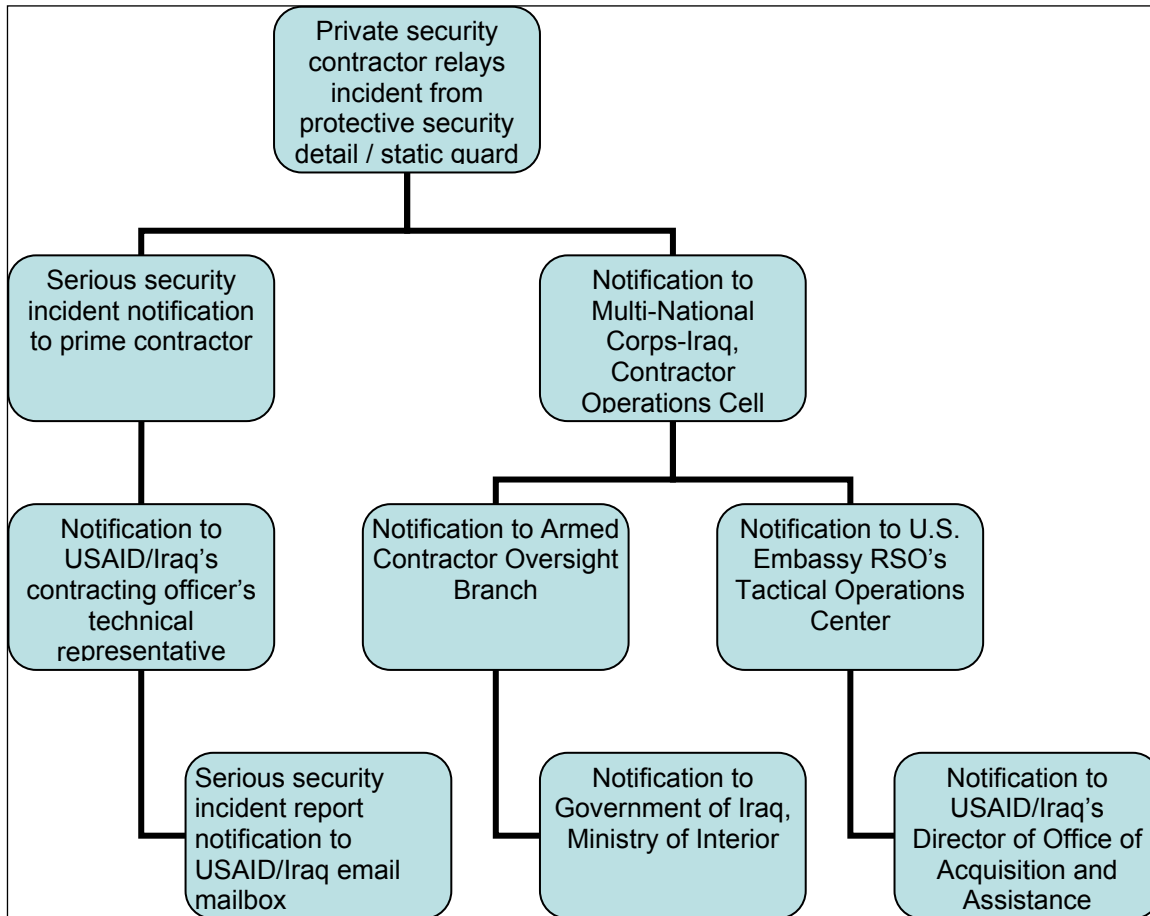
Private security contractor relays incident from protective security detail / static guard

Serious security incident notification to prime contractor

Notification to Multi-National Corps-Iraq, Contractor Operations Cell

Notification to USAID/Iraq's contracting officer's technical representative

Notification to Armed Contractor Oversight Branch

Notification to U.S. Embassy RSO's Tactical Operations Center

Serious security incident report notification to USAID/Iraq email mailbox

Notification to Government of Iraq, Ministry of Interior

Notification to USAID/Iraq's Director of Office of Acquisition and Assistance